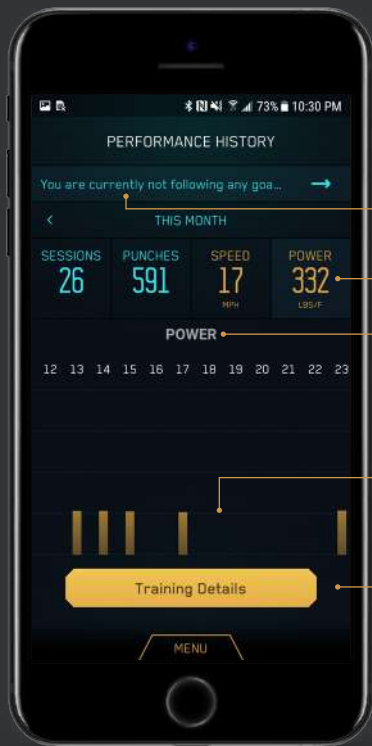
73% 10:30 PM

PERFORMANCE HISTORY

You are currently not following any goa...

THIS MONTH

| SESSIONS | PUNCHES | SPEED | POWER |
|---|---|---|---|
| 26 | 591 | 17 | 332 |
| | | MPH | LBS/F |

POWER

12 13 14 15 16 17 18 19 20 21 22 23

Training Details

MENU